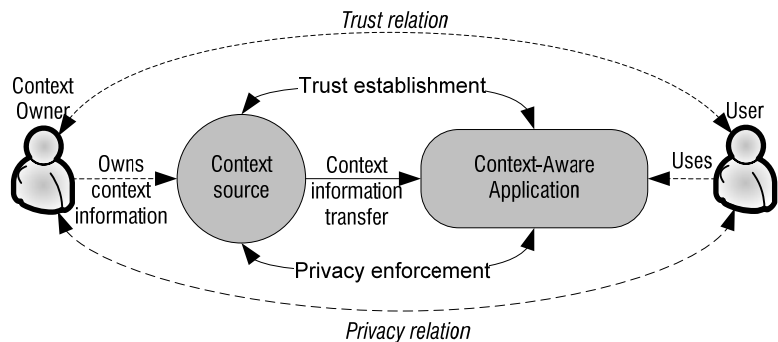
Trust relation

Context Owner

Trust establishment

User

Owns context information

Context source

Context information transfer

Context-Aware Application

Uses

Privacy enforcement

Privacy relation